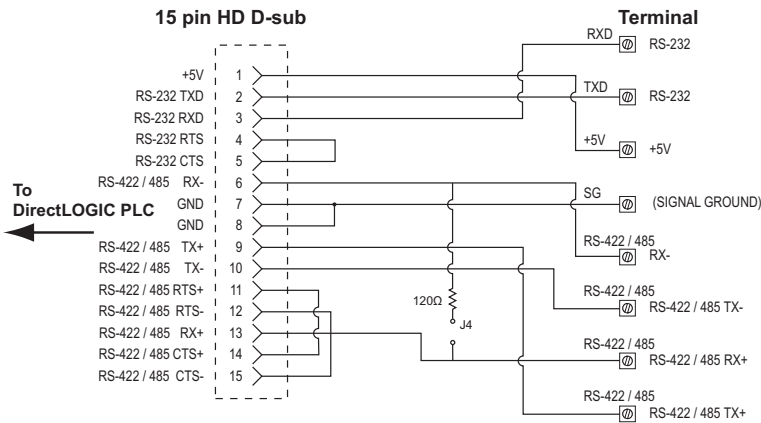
15 pin HD D-sub

Terminal

To
DirectLOGIC PLC

+5V 1
RS-232 TXD 2
RS-232 RXD 3
RS-232 RTS 4
RS-232 CTS 5
RS-422 / 485 RX- 6
GND 7
GND 8
RS-422 / 485 TX+ 9
RS-422 / 485 TX- 10
RS-422 / 485 RTS+ 11
RS-422 / 485 RTS- 12
RS-422 / 485 RX+ 13
RS-422 / 485 CTS+ 14
RS-422 / 485 CTS- 15

120Ω
J4

RXD RS-232
TXD RS-232
+5V +5V
SG (SIGNAL GROUND)
RS-422 / 485 RX-
RS-422 / 485 RS-422 / 485 TX-
RS-422 / 485 RS-422 / 485 RX+
RS-422 / 485 RS-422 / 485 TX+